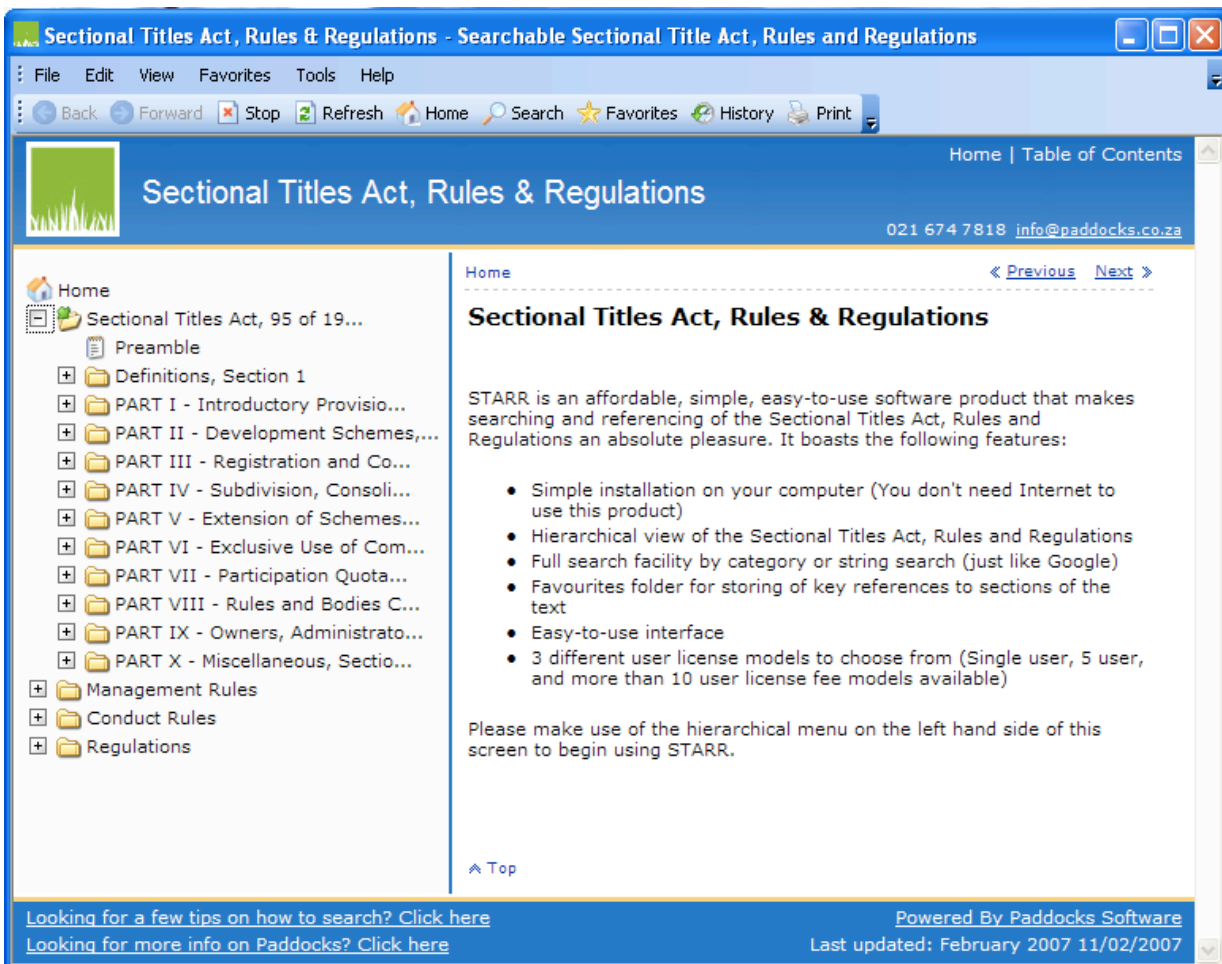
Sectional Titles Act, Rules & Regulations - Searchable Sectional Title Act, Rules and Regulations

File Edit View Favorites Tools Help

Back Forward Stop Refresh Home Search Favorites History Print

Home | Table of Contents

Sectional Titles Act, Rules & Regulations

021 674 7818 info@paddocks.co.za

Home
Sectional Titles Act, 95 of 19...
Preamble
Definitions, Section 1
PART I - Introductory Provisio...
PART II - Development Schemes,...
PART III - Registration and Co...
PART IV - Subdivision, Consoli...
PART V - Extension of Schemes...
PART VI - Exclusive Use of Com...
PART VII - Participation Quota...
PART VIII - Rules and Bodies C...
PART IX - Owners, Administrato...
PART X - Miscellaneous, Sectio...
Management Rules
Conduct Rules
Regulations

Home

« Previous Next »

Sectional Titles Act, Rules & Regulations

STARR is an affordable, simple, easy-to-use software product that makes searching and referencing of the Sectional Titles Act, Rules and Regulations an absolute pleasure. It boasts the following features:

- Simple installation on your computer (You don't need Internet to use this product)
- Hierarchical view of the Sectional Titles Act, Rules and Regulations
- Full search facility by category or string search (just like Google)
- Favourites folder for storing of key references to sections of the text
- Easy-to-use interface
- 3 different user license models to choose from (Single user, 5 user, and more than 10 user license fee models available)

Please make use of the hierarchical menu on the left hand side of this screen to begin using STARR.

Top

Looking for a few tips on how to search? Click here
Looking for more info on Paddocks? Click here

Powered By Paddocks Software
Last updated: February 2007 11/02/2007